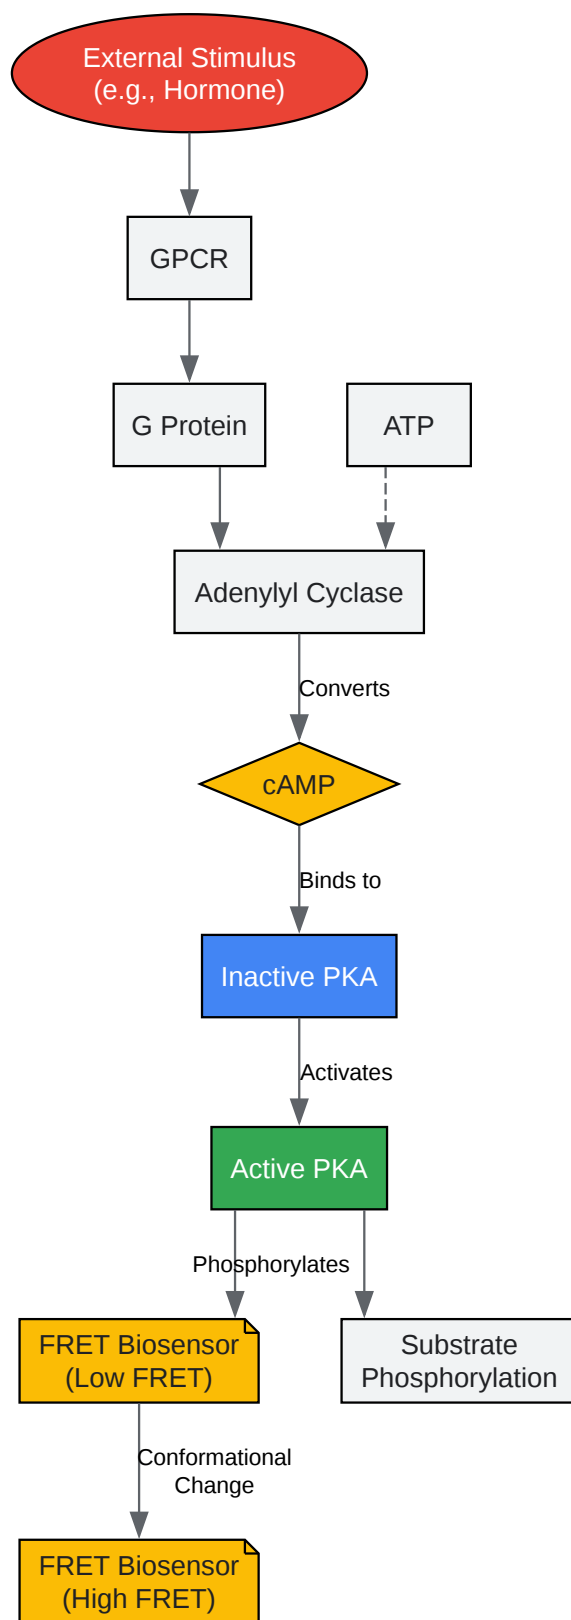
External Stimulus
(e.g., Hormone)

GPCR

G Protein

ATP

Adenylyl Cyclase

Converts

cAMP

Binds to

Inactive PKA

Activates

Active PKA

Phosphorylates

FRET Biosensor
(Low FRET)

Substrate
Phosphorylation

Conformational
Change

FRET Biosensor
(High FRET)